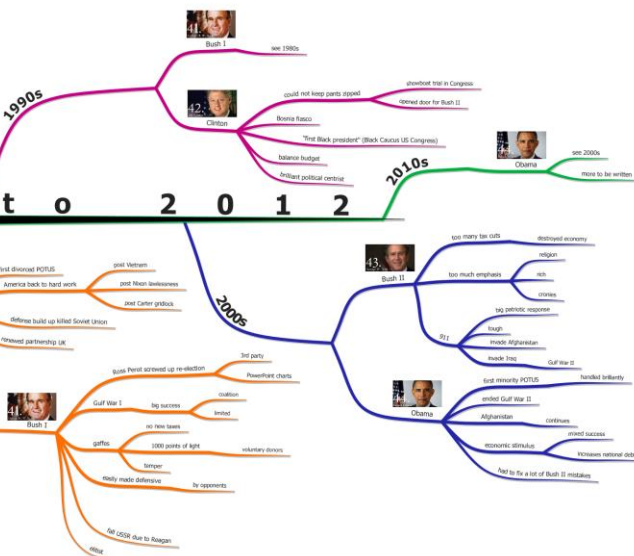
1990s

Bush I
see 1980s

42
Clinton
could not keep pants zipped
showboat trial in Congress
opened door for Bush II
Bosnia fiasco
"first Black president" (Black Caucus US Congress)
balance budget
brilliant political centrist

2010s
44
Obama
see 2000s
more to be written

t o 2 0 1 2

2000s

43
Bush II
too many tax cuts
destroyed economy
too much emphasis
religion
rich
cronies
9/11
big patriotic response
tough
invade Afghanistan
invade Iraq
Gulf War II

Obama
first minority POTUS
handled brilliantly
ended Gulf War II
Afghanistan
continues
economic stimulus
mixed success
increases national deb
had to fix a lot of Bush II mistakes

first divorced POTUS
America back to hard work
post Vietnam
post Nixon lawlessness
post Carter gridlock
defense build up killed Soviet Union
renewed partnership UK

41
Bush I
Ross Perot screwed up re-election
3rd party
PowerPoint charts
Gulf War I
big success
coalition
limited
gaffes
no new taxes
1000 points of light
voluntary donors
temper
easily made defensive
by opponents
fall USSR due to Reagan
elitist